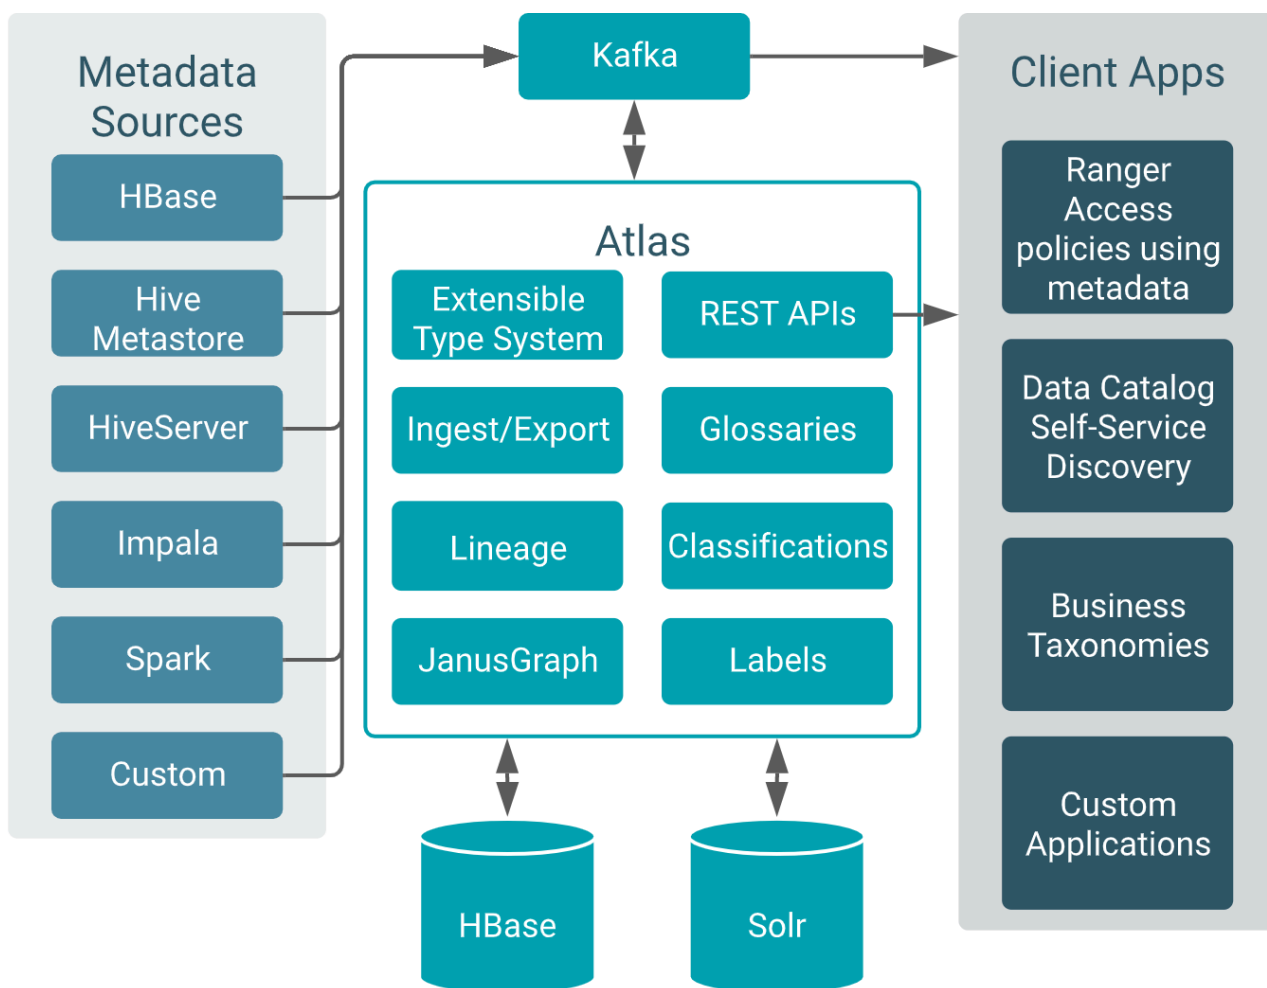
Metadata Sources

HBase

Hive Metastore

HiveServer

Impala

Spark

Custom

Kafka

Atlas

Extensible Type System

REST APIs

Ingest/Export

Glossaries

Lineage

Classifications

JanusGraph

Labels

HBase

Solr

Client Apps

Ranger Access policies using metadata

Data Catalog Self-Service Discovery

Business Taxonomies

Custom Applications